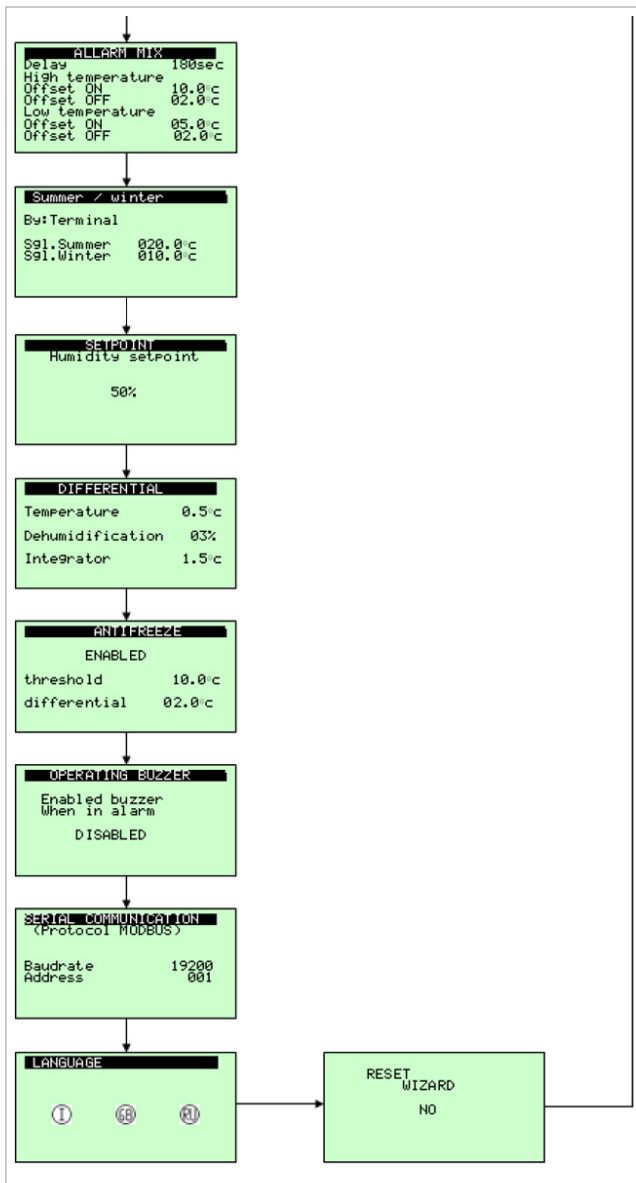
ALLARM MIX
Delay 180sec
High temperature
Offset ON 10.0°c
Offset OFF 02.0°c
Low temperature
Offset ON 05.0°c
Offset OFF 02.0°c

Summer / winter
By:Terminal
Sgl.Summer 020.0°c
Sgl.Winter 010.0°c

SETPOINT
Humidity setpoint
50%

DIFFERENTIAL
Temperature 0.5°c
Dehumidification 03%
Integrator 1.5°c

ANTIFREEZE
ENABLED
threshold 10.0°c
differential 02.0°c

OPERATING BUZZER
Enabled buzzer
When in alarm
DISABLED

SERIAL COMMUNICATION
(Protocol MODBUS)
Baudrate 19200
Address 001

LANGUAGE
I GB RU

RESET
WIZARD
NO